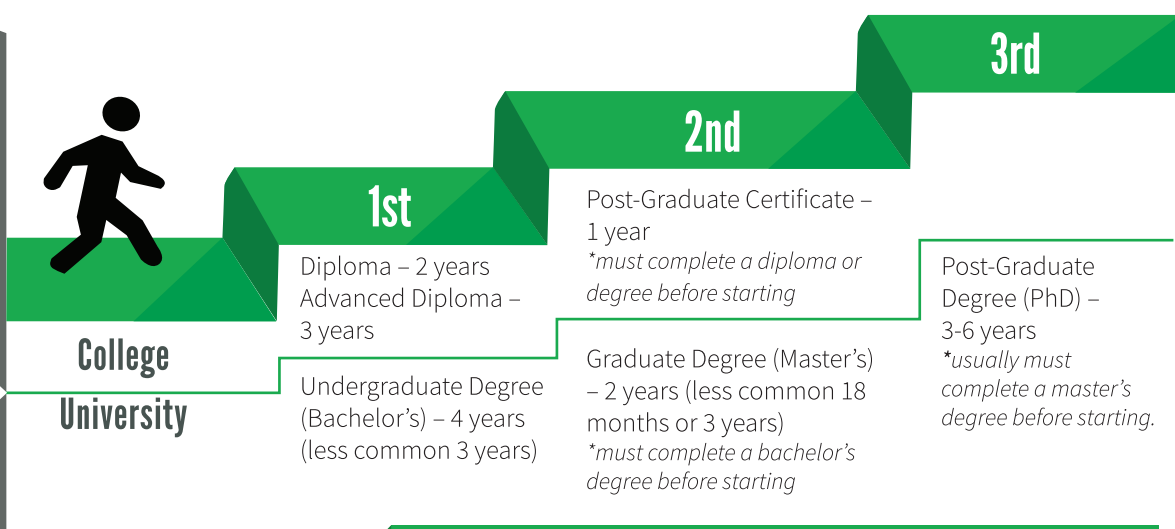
3rd

2nd

1st

College

University

Diploma – 2 years
Advanced Diploma – 3 years

Undergraduate Degree (Bachelor’s) – 4 years (less common 3 years)

Post-Graduate Certificate – 1 year
*must complete a diploma or degree before starting

Graduate Degree (Master’s) – 2 years (less common 18 months or 3 years)
*must complete a bachelor’s degree before starting

Post-Graduate Degree (PhD) – 3-6 years
*usually must complete a master’s degree before starting.